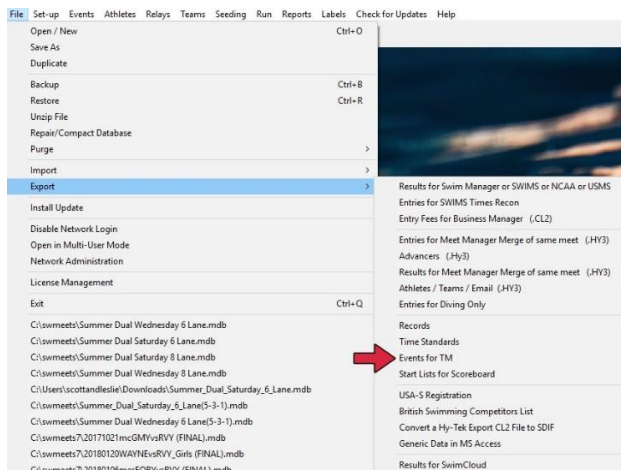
File Set-up Events Athletes Relays Teams Seeding Run Reports Labels Check for Updates Help

Open / New Ctrl+O
Save As
Duplicate
Backup Ctrl+B
Restore Ctrl+R
Unzip File
Repair/Compact Database
Purge >
Import >
Export >
Install Update
Disable Network Login
Open in Multi-User Mode
Network Administration
License Management
Exit Ctrl+Q
C:\swmeets\Summer Dual Wednesday 6 Lane.mdb
C:\swmeets\Summer Dual Saturday 6 Lane.mdb
C:\swmeets\Summer Dual Saturday 8 Lane.mdb
C:\swmeets\Summer Dual Wednesday 8 Lane.mdb
C:\Users\scottandleslie\Downloads\Summer_Dual_Saturday_6_Lane.mdb
C:\swmeets\Summer_Dual_Saturday_6_Lane(5-3-1).mdb
C:\swmeets\Summer Dual Wednesday 6 Lane(5-3-1).mdb
C:\swmeets7\20171021mcGMYvsRVY (FINAL).mdb
C:\swmeets7\20180120WAYNEvsRVY_Girls (FINAL).mdb
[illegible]

Results for Swim Manager or SWIMS or NCAA or USMS
Entries for SWIMS Times Recon
Entry Fees for Business Manager (.CL2)
Entries for Meet Manager Merge of same meet (.HY3)
Advancers (.Hy3)
Results for Meet Manager Merge of same meet (.HY3)
Athletes / Teams / Email (.HY3)
Entries for Diving Only
Records
Time Standards
Events for TM
Start Lists for Scoreboard
USA-S Registration
British Swimming Competitors List
Convert a Hy-Tek Export CL2 File to SDIF
Generic Data in MS Access
Results for SwimCloud